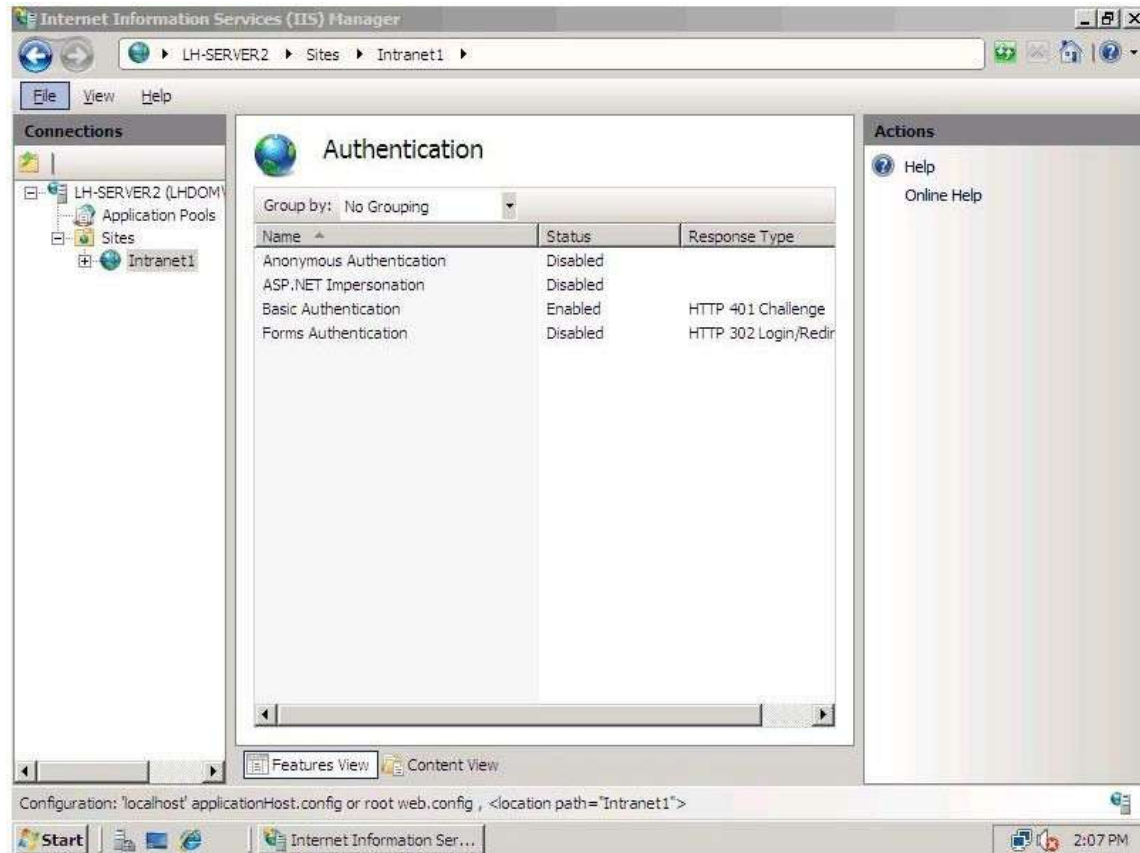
Internet Information Services (IIS) Manager

LH-SERVER2 ▸ Sites ▸ Intranet1 ▸

File View Help

Connections

LH-SERVER2 (LHDOM\
Application Pools
Sites
Intranet1

Authentication

Group by: No Grouping

| Name | Status | Response Type |
|---|---|---|
| Anonymous Authentication | Disabled | |
| ASP.NET Impersonation | Disabled | |
| Basic Authentication | Enabled | HTTP 401 Challenge |
| Forms Authentication | Disabled | HTTP 302 Login/Redir |

Features View Content View

Actions

Help
Online Help

Configuration: 'localhost' applicationHost.config or root web.config , <location path="Intranet1">

Start Internet Information Ser... 2:07 PM